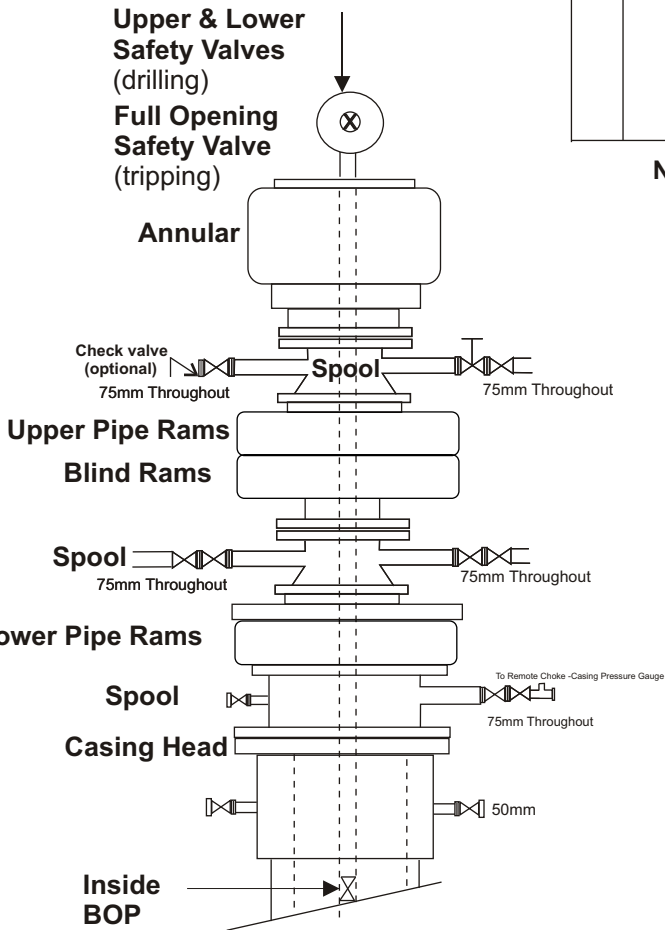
Upper & Lower Safety Valves (drilling)

Full Opening Safety Valve (tripping)

N

Annular

Check valve (optional)

75mm Throughout

Spool

75mm Throughout

Upper Pipe Rams

Blind Rams

Spool

75mm Throughout

75mm Throughout

ower Pipe Rams

Spool

To Remote Choke -Casing Pressure Gauge

75mm Throughout

Casing Head

50mm

Inside BOP